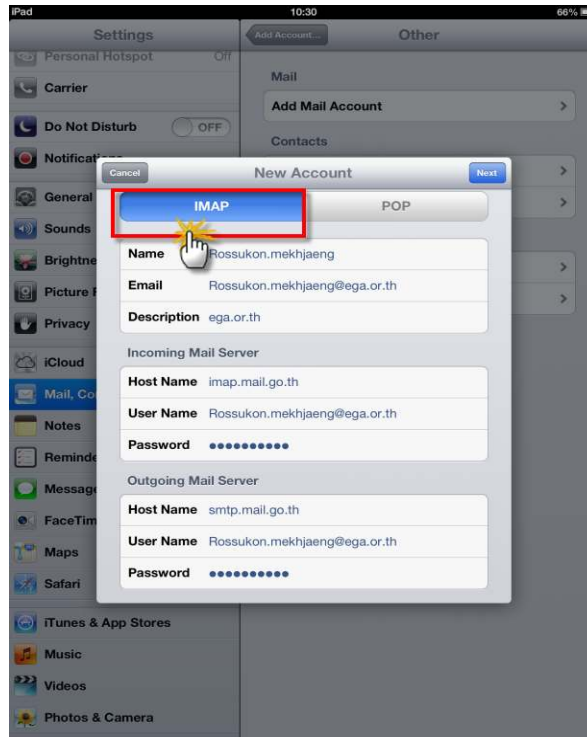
iPad
10:30
66%

Settings
Personal Hotspot Off
Carrier
Do Not Disturb OFF
Notificati
General
Sounds
Brightne
Picture F
Privacy
iCloud
Mail, Co
Notes
Reminde
Message
FaceTim
Maps
Safari
iTunes & App Stores
Music
Videos
Photos & Camera

Add Account...
Other
Mail
Add Mail Account
Contacts

Cancel
New Account
Next
IMAP
POP

| | |
|---|---|
| Name | Rossukon.mekhjaeng |
| Email | Rossukon.mekhjaeng@ega.or.th |
| Description | ega.or.th |

Incoming Mail Server

| | |
|---|---|
| Host Name | imap.mail.go.th |
| User Name | Rossukon.mekhjaeng@ega.or.th |
| Password | •••••••••• |

Outgoing Mail Server

| | |
|---|---|
| Host Name | smtp.mail.go.th |
| User Name | Rossukon.mekhjaeng@ega.or.th |
| Password | •••••••••• |